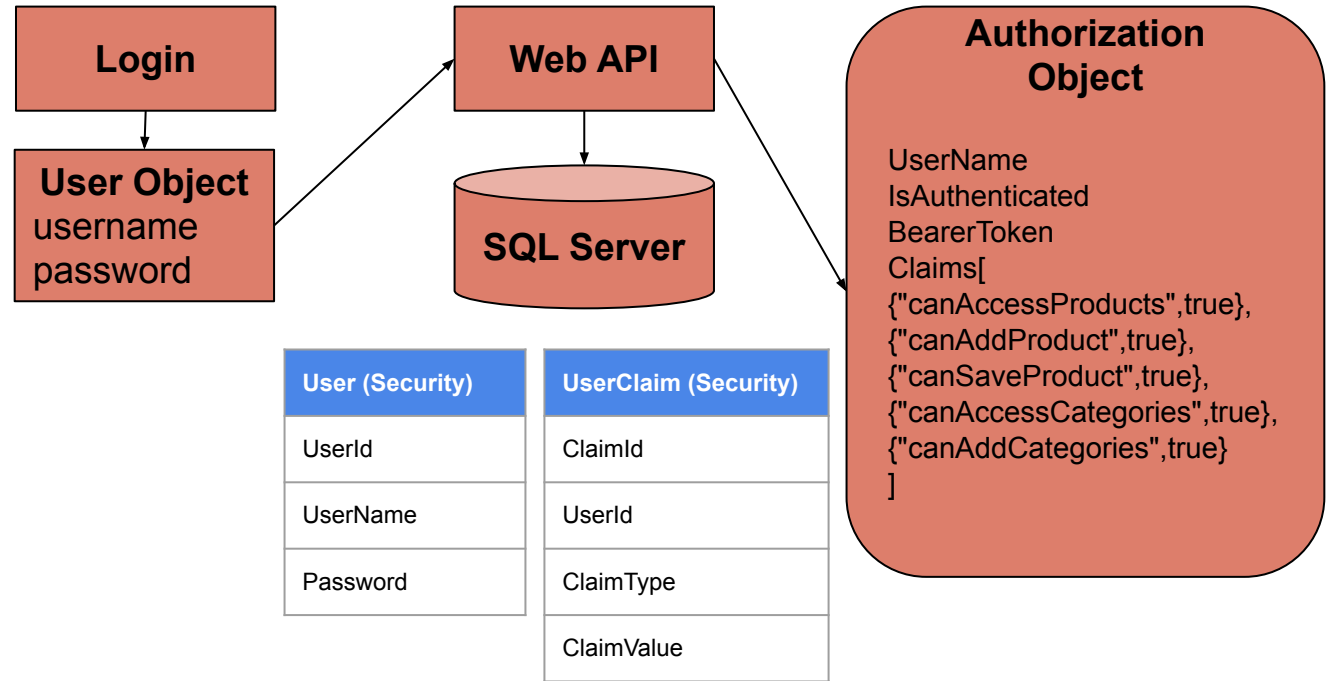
Login

User Object
username
password

Web API

SQL Server

Authorization Object

UserName
IsAuthenticated
BearerToken
Claims[
{"canAccessProducts",true},
{"canAddProduct",true},
{"canSaveProduct",true},
{"canAccessCategories",true},
{"canAddCategories",true}
]

| User (Security) |
|---|
| UserId |
| UserName |
| Password |

| UserClaim (Security) |
|---|
| ClaimId |
| UserId |
| ClaimType |
| ClaimValue |